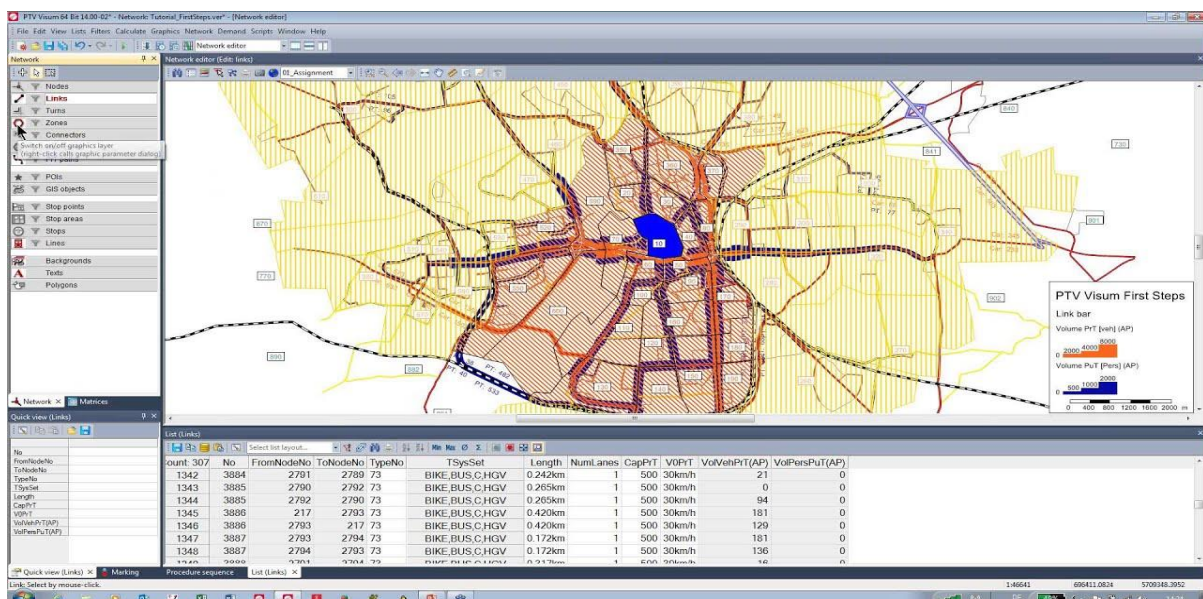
PTV Visum 64 Bit 14.00-02* - Network: Tutorial_FirstSteps.ver* - [Network editor]

File Edit View Lists Filters Calculate Graphics Network Demand Scripts Window Help

Network editor

Network

Nodes
Links
Turns
Zones
Connectors
Switch on/off graphics layer
(right-click calls graphic parameter dialog)
POIs
GIS objects
Stop points
Stop areas
Stops
Lines
Backgrounds
Texts
Polygons

Network | Matrices

Quick view (Links)

No
FromNodeNo
ToNodeNo
TypeNo
TSysSet
Length
CapPrT
V0PrT
VolVehPrT(AP)
VolPersPuT(AP)

Network editor (Edit: links)

01_Assignment

PTV Visum First Steps
Link bar
Volume PrT [veh] (AP)
0 2000 4000 8000
Volume PuT [Pers] (AP)
0 500 1000 2000
0 400 800 1200 1600 2000 m

List (Links)

Select list layout...

| Count: 307 | No | FromNodeNo | ToNodeNo | TypeNo | TSysSet | Length | NumLanes | CapPrT | V0PrT | VolVehPrT(AP) | VolPersPuT(AP) |
|---|---|---|---|---|---|---|---|---|---|---|---|
| 1342 | 3884 | 2791 | 2789 | 73 | BIKE,BUS,C,HGV | 0.242km | 1 | 500 | 30km/h | 21 | 0 |
| 1343 | 3885 | 2790 | 2792 | 73 | BIKE,BUS,C,HGV | 0.265km | 1 | 500 | 30km/h | 0 | 0 |
| 1344 | 3885 | 2792 | 2790 | 73 | BIKE,BUS,C,HGV | 0.265km | 1 | 500 | 30km/h | 94 | 0 |
| 1345 | 3886 | 217 | 2793 | 73 | BIKE,BUS,C,HGV | 0.420km | 1 | 500 | 30km/h | 181 | 0 |
| 1346 | 3886 | 2793 | 217 | 73 | BIKE,BUS,C,HGV | 0.420km | 1 | 500 | 30km/h | 129 | 0 |
| 1347 | 3887 | 2793 | 2794 | 73 | BIKE,BUS,C,HGV | 0.172km | 1 | 500 | 30km/h | 181 | 0 |
| 1348 | 3887 | 2794 | 2793 | 73 | BIKE,BUS,C,HGV | 0.172km | 1 | 500 | 30km/h | 136 | 0 |

Quick view (Links) | Marking | Procedure sequence | List (Links)

Link: Select by mouse-click.

1:46641 686411.0824 5709348.3952